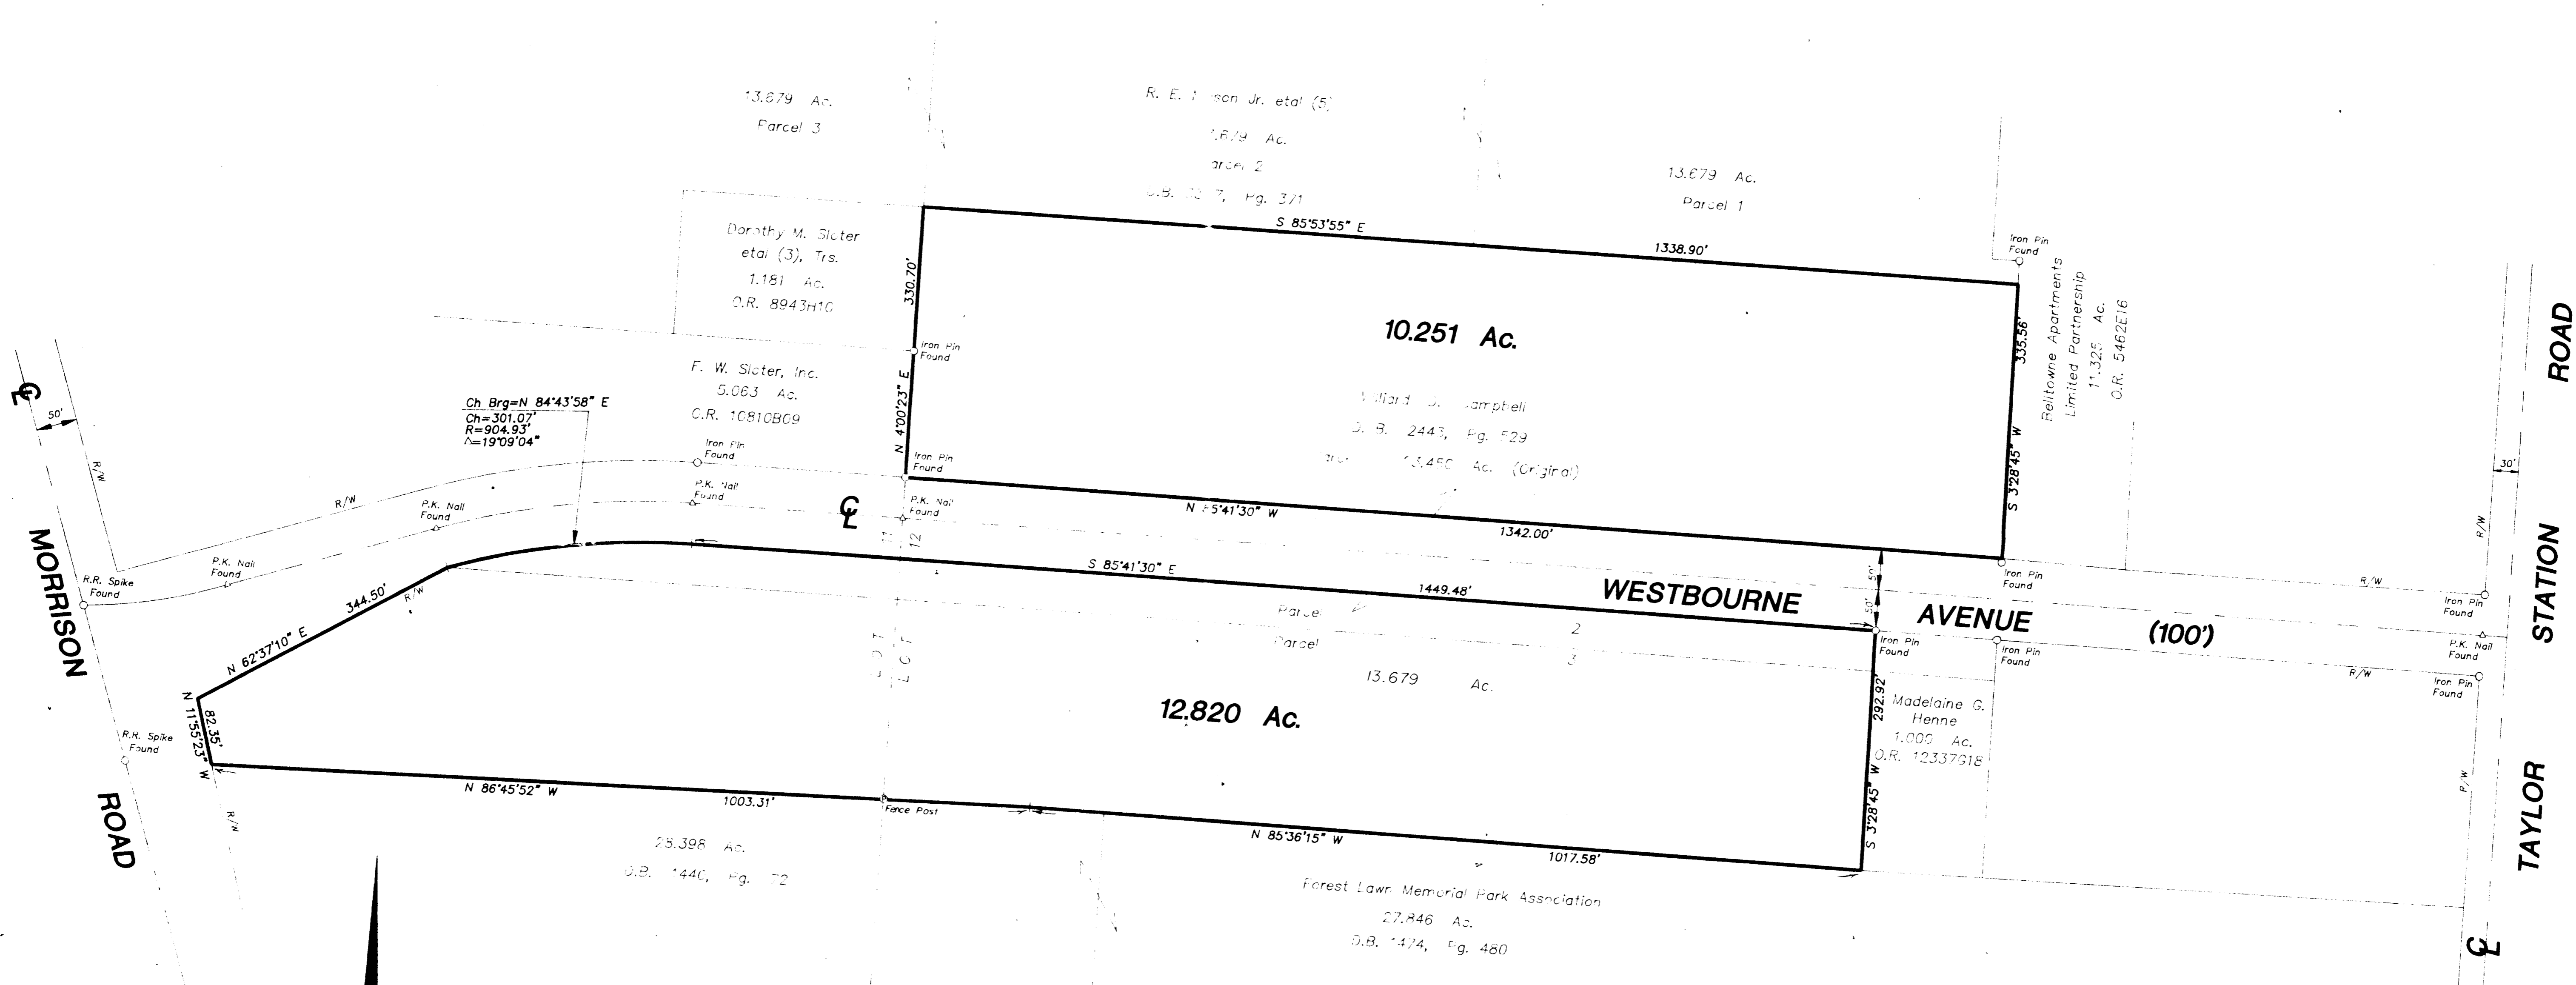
13.679 Ac.
Parcel 3

R. E. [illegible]son Jr. etal (5)
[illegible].679 Ac.
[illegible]arcel 2
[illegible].B. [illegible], Pg. 371

13.679 Ac.
Parcel 1

Dorothy M. Slater
etal (3), Trs.
1.181 Ac.
O.R. 8943H10

S 85°53'55" E
1338.90'

330.70'

Iron Pin Found

10.251 Ac.

Willard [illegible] Campbell
D. B. 2443, Pg. 529
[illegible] 13.450 Ac. (Original)

335.56'
S 3°28'45" W

Iron Pin Found

Relitowne Apartments
Limited Partnership
11.325 Ac.
O.R. 5462E16

ROAD

℄

50'

R/W

Ch Brg=N 84°43'58" E
Ch=301.07'
R=904.93'
Δ=19°09'04"

F. W. Slater, Inc.
5.063 Ac.
O.R. 10810B09

Iron Pin Found

N 4°00'23" E

Iron Pin Found

Iron Pin Found

P.K. Nail Found

P.K. Nail Found

℄

P.K. Nail Found

N 85°41'30" W
1342.00'

R/W

P.K. Nail Found

MORRISON

R.R. Spike Found

P.K. Nail Found

S 85°41'30" E
1449.48'

WESTBOURNE

AVENUE

(100')

50'
50'

Iron Pin Found

Iron Pin Found

Iron Pin Found

30'

R/W

R/W

Iron Pin Found

P.K. Nail Found

Iron Pin Found

STATION

344.50'
R/W
N 62°37'10" E

Parcel 2
Parcel 3

LOT
LOT

13.679 Ac.

12.820 Ac.

N 11°55'23" W
82.35'

R.R. Spike Found

292.92'
S 3°28'45" W

Madelaine G.
Henne
1.000 Ac.
O.R. 12337G18

R/W

R/W

N 86°45'52" W
1003.31'
Fence Post

N 85°36'15" W
1017.58'

ROAD

28.398 Ac.
D.B. 1440, Pg. 72

Forest Lawn Memorial Park Association
27.846 Ac.
D.B. 1474, Pg. 480

TAYLOR

℄